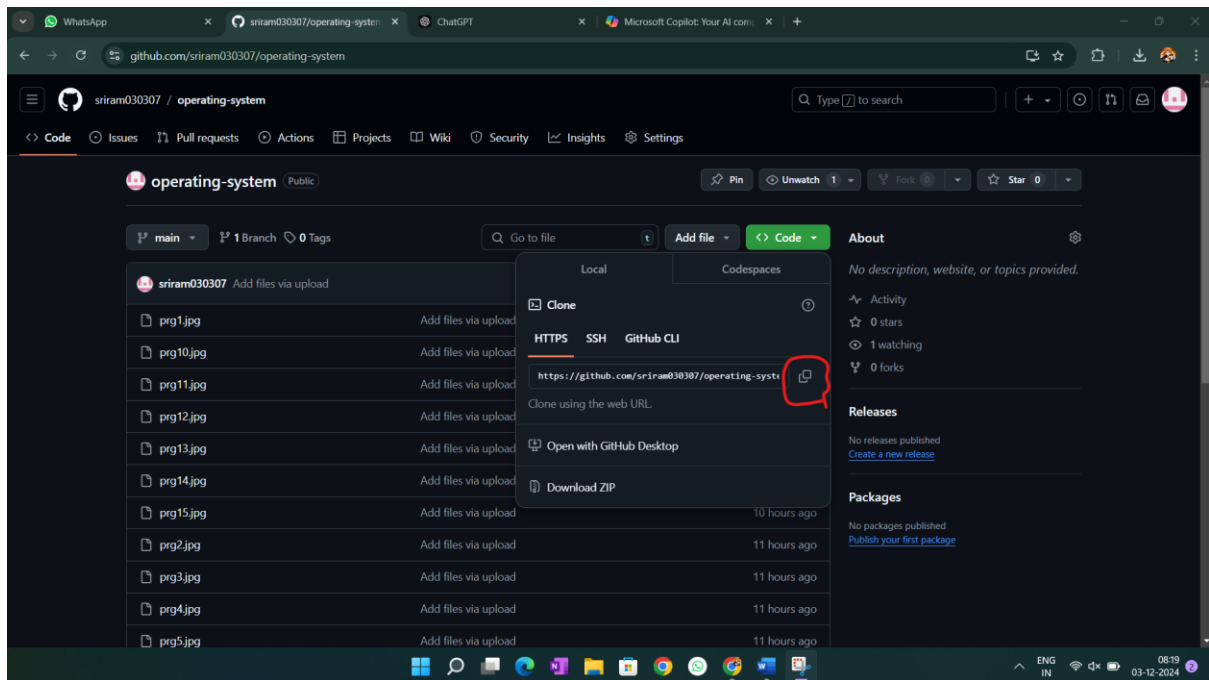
WhatsApp
sriram030307/operating-system
ChatGPT
Microsoft Copilot: Your AI com
github.com/sriram030307/operating-system

sriram030307 / operating-system
Type / to search

Code Issues Pull requests Actions Projects Wiki Security Insights Settings

operating-system Public
Pin Unwatch 1 Fork 0 Star 0

main 1 Branch 0 Tags
Go to file t
Add file
Code

sriram030307 Add files via upload

| | | |
|---|---|---|
| prg1.jpg | Add files via upload | |
| prg10.jpg | Add files via upload | |
| prg11.jpg | Add files via upload | |
| prg12.jpg | Add files via upload | |
| prg13.jpg | Add files via upload | |
| prg14.jpg | Add files via upload | |
| prg15.jpg | Add files via upload | 10 hours ago |
| prg2.jpg | Add files via upload | 11 hours ago |
| prg3.jpg | Add files via upload | 11 hours ago |
| prg4.jpg | Add files via upload | 11 hours ago |
| prg5.jpg | Add files via upload | 11 hours ago |

Local Codespaces
Clone
HTTPS SSH GitHub CLI
https://github.com/sriram030307/operating-syste
Clone using the web URL.
Open with GitHub Desktop
Download ZIP

About
No description, website, or topics provided.
Activity
0 stars
1 watching
0 forks

Releases
No releases published
Create a new release

Packages
No packages published
Publish your first package

ENG IN
08:19
03-12-2024
2